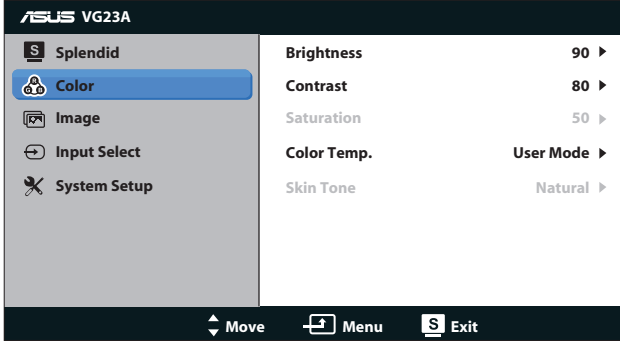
/ISUS VG23A

S Splendid
Color
Image
Input Select
System Setup

| | |
|---|---|
| Brightness | 90 ▶ |
| Contrast | 80 ▶ |
| Saturation | 50 ▶ |
| Color Temp. | User Mode ▶ |
| Skin Tone | Natural ▶ |

Move Menu S Exit